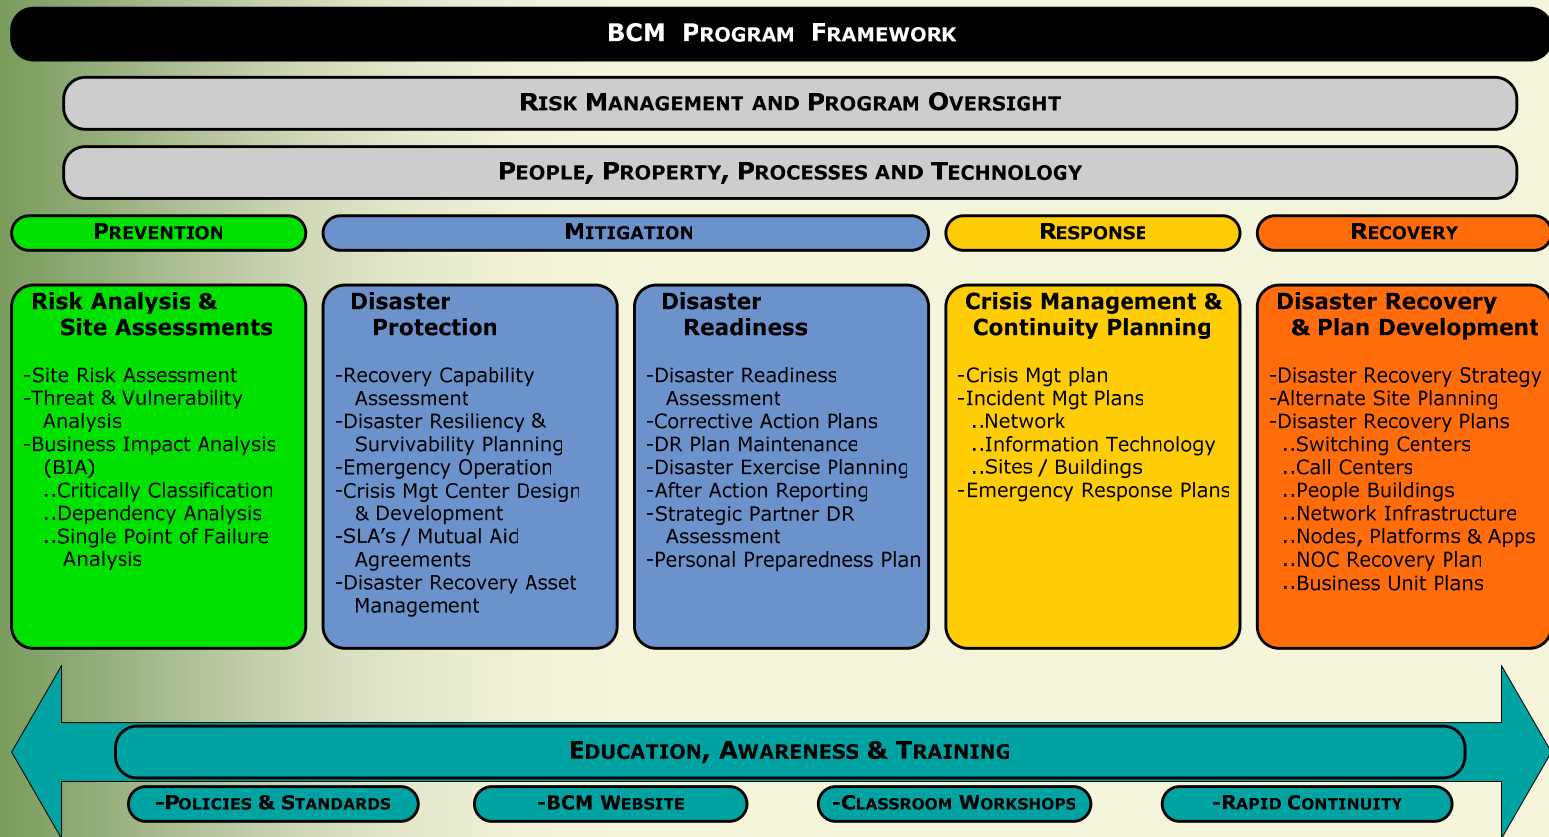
BCM PROGRAM FRAMEWORK

RISK MANAGEMENT AND PROGRAM OVERSIGHT

PEOPLE, PROPERTY, PROCESSES AND TECHNOLOGY

PREVENTION

MITIGATION

RESPONSE

RECOVERY

Risk Analysis & Site Assessments

-Site Risk Assessment
-Threat & Vulnerability Analysis
-Business Impact Analysis (BIA)
..Critically Classification
..Dependency Analysis
..Single Point of Failure Analysis

Disaster Protection

-Recovery Capability Assessment
-Disaster Resiliency & Survivability Planning
-Emergency Operation
-Crisis Mgt Center Design & Development
-SLA's / Mutual Aid Agreements
-Disaster Recovery Asset Management

Disaster Readiness

-Disaster Readiness Assessment
-Corrective Action Plans
-DR Plan Maintenance
-Disaster Exercise Planning
-After Action Reporting
-Strategic Partner DR Assessment
-Personal Preparedness Plan

Crisis Management & Continuity Planning

-Crisis Mgt plan
-Incident Mgt Plans
..Network
..Information Technology
..Sites / Buildings
-Emergency Response Plans

Disaster Recovery & Plan Development

-Disaster Recovery Strategy
-Alternate Site Planning
-Disaster Recovery Plans
..Switching Centers
..Call Centers
..People Buildings
..Network Infrastructure
..Nodes, Platforms & Apps
..NOC Recovery Plan
..Business Unit Plans

EDUCATION, AWARENESS & TRAINING

-POLICIES & STANDARDS

-BCM WEBSITE

-CLASSROOM WORKSHOPS

-RAPID CONTINUITY